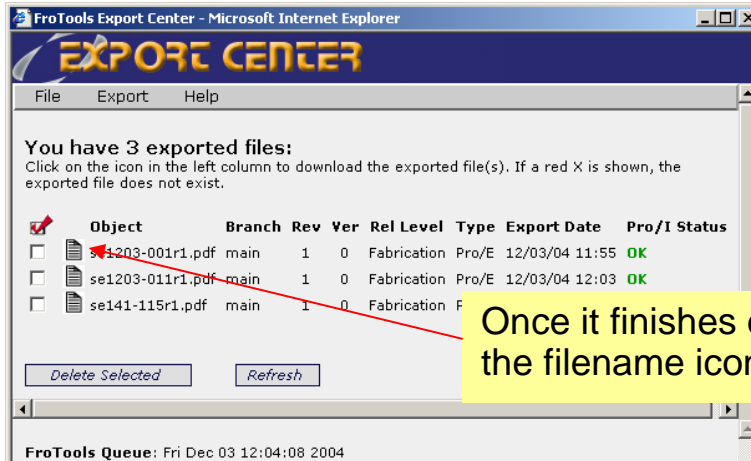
FroTools Export Center - Microsoft Internet Explorer

EXPORT CENTER

File Export Help

You have 3 exported files:
Click on the icon in the left column to download the exported file(s). If a red X is shown, the exported file does not exist.

| | | Object | Branch | Rev | Ver | Rel Level | Type | Export Date | Pro/I Status |
|---|---|---|---|---|---|---|---|---|---|
| ☐ | | se1203-001r1.pdf | main | 1 | 0 | Fabrication | Pro/E | 12/03/04 11:55 | OK |
| ☐ | | se1203-011r1.pdf | main | 1 | 0 | Fabrication | Pro/E | 12/03/04 12:03 | OK |
| ☐ | | se141-115r1.pdf | main | 1 | 0 | Fabrication | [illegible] | | |

Once it finishes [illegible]
the filename icon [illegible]

Delete Selected Refresh

FroTools Queue: Fri Dec 03 12:04:08 2004